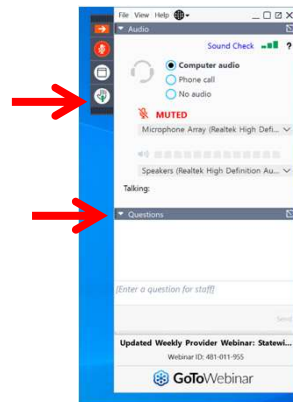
File View Help

Audio

Sound Check ?

Computer audio

Phone call

No audio

MUTED

Microphone Array (Realtek High Defi...

Speakers (Realtek High Definition Au...

Talking:

Questions

[Enter a question for staff]

Send

Updated Weekly Provider Webinar: Statewi...

Webinar ID: 481-011-955

GoToWebinar